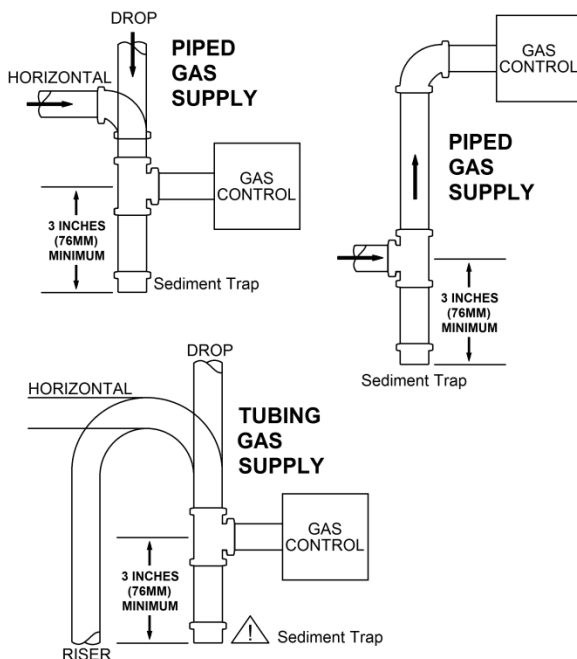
DROP

PIPED GAS SUPPLY

HORIZONTAL

GAS CONTROL

3 INCHES (76MM) MINIMUM

Sediment Trap

GAS CONTROL

PIPED GAS SUPPLY

3 INCHES (76MM) MINIMUM

Sediment Trap

DROP

HORIZONTAL

TUBING GAS SUPPLY

GAS CONTROL

3 INCHES (76MM) MINIMUM

Sediment Trap

RISER